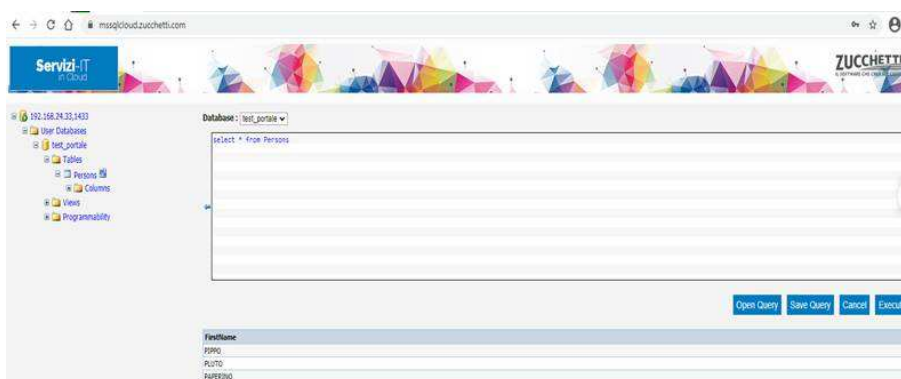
mssqlcloud.zucchetti.com

Servizi-IT in Cloud

ZUCCHETTI

192.168.24.33,1433
User Databases
test_portale
Tables
Persons
Columns
Views
Programmability

Database : test_portale

select * from Persons

Open Query Save Query Cancel Execu

| FirstName |
|---|
| PIPPO |
| PLUTO |
| PAPERINO |